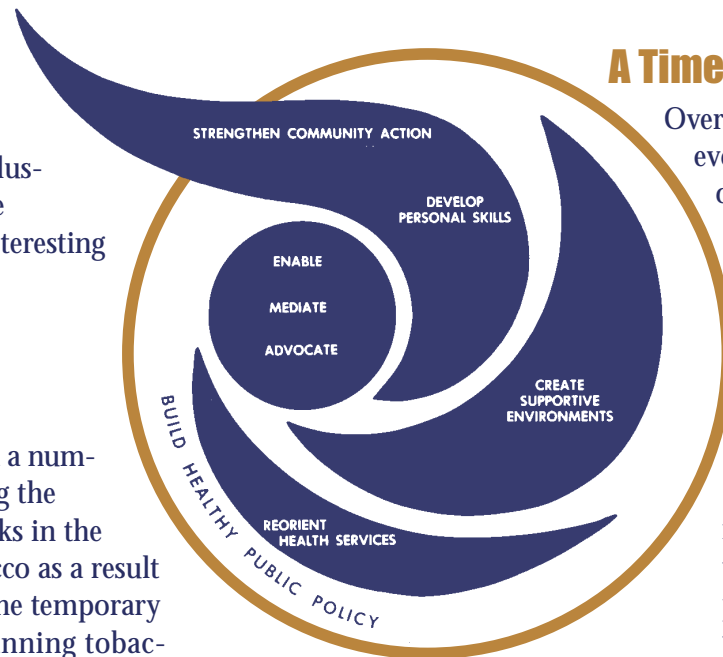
lus-
e
teresting

a num-
g the
ks in the
co as a result
he temporary
nning tobac-

STRENGTHEN COMMUNITY ACTION

DEVELOP PERSONAL SKILLS

ENABLE

MEDIATE

ADVOCATE

CREATE SUPPORTIVE ENVIRONMENTS

REORIENT HEALTH SERVICES

BUILD HEALTHY PUBLIC POLICY

A Time

Over
eve
c